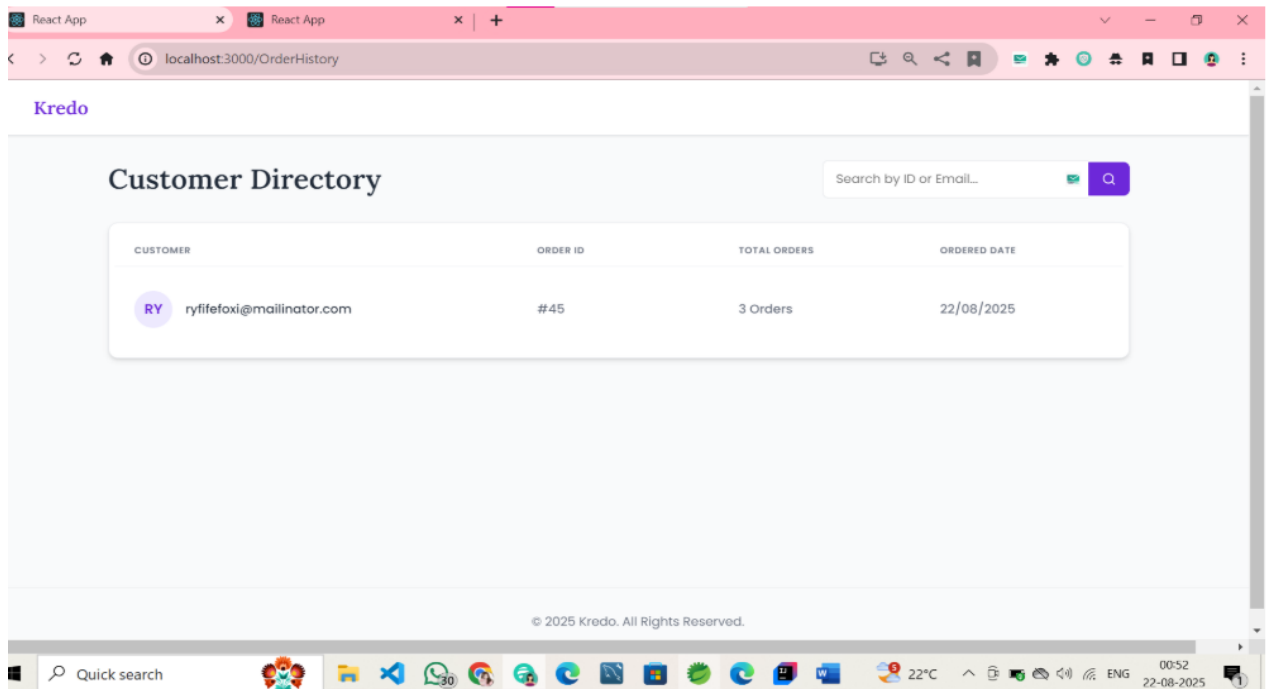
React App × React App × +

localhost:3000/OrderHistory

Kredo

Customer Directory

Search by ID or Email...

| CUSTOMER | ORDER ID | TOTAL ORDERS | ORDERED DATE |
|---|---|---|---|
| RY ryfifefoxi@mailinator.com | #45 | 3 Orders | 22/08/2025 |

© 2025 Kredo. All Rights Reserved.

Quick search 30 22°C ENG 00:52 22-08-2025